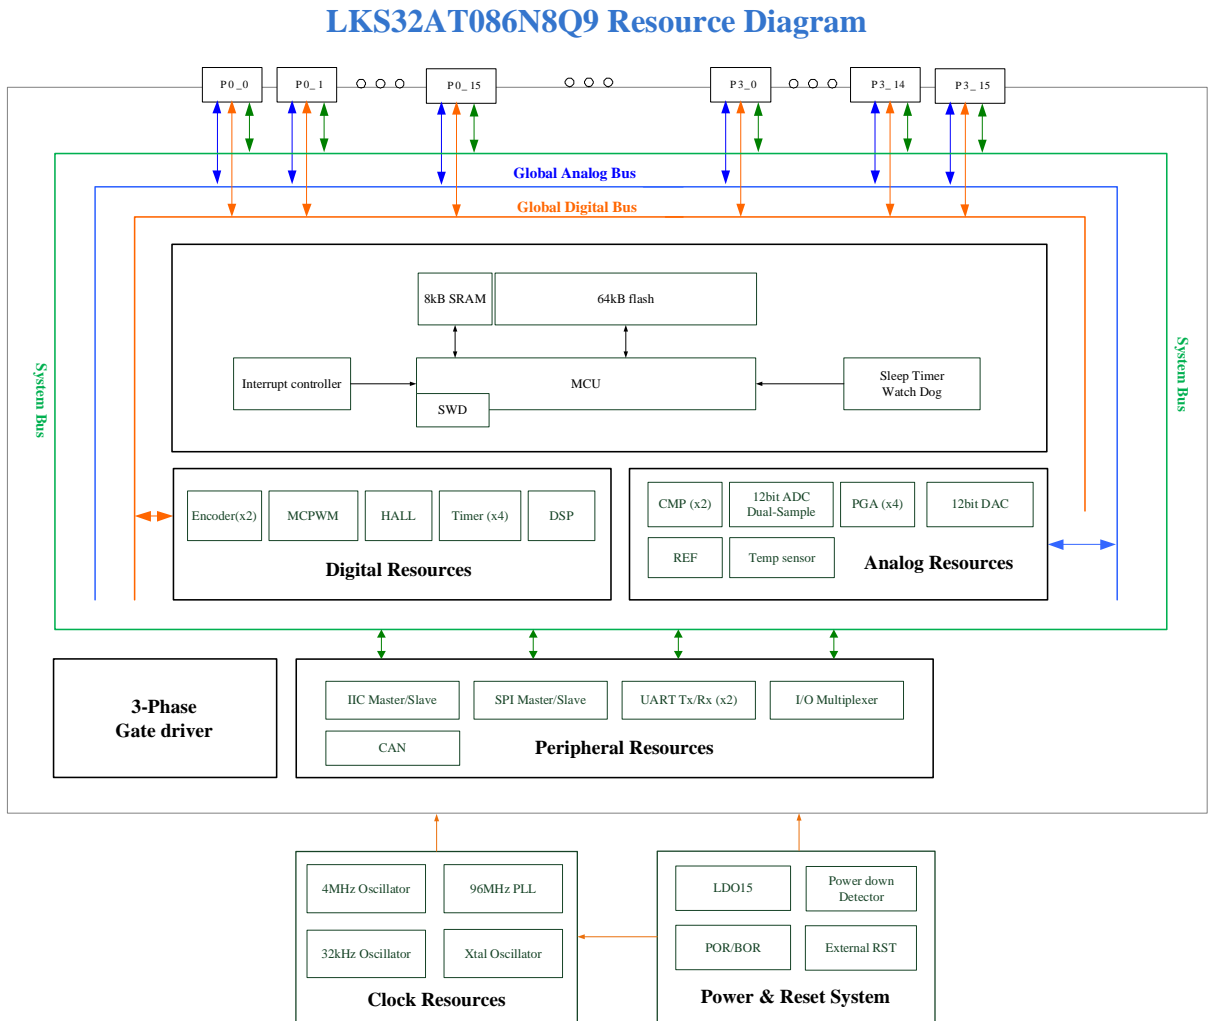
LKS32AT086N8Q9 Resource Diagram

P0_0
P0_1
P0_15
P3_0
P3_14
P3_15

Global Analog Bus
Global Digital Bus

System Bus
System Bus

8kB SRAM
64kB flash

Interrupt controller
MCU
SWD
Sleep Timer
Watch Dog

Encoder(x2)
MCPWM
HALL
Timer (x4)
DSP
Digital Resources

CMP (x2)
12bit ADC
Dual-Sample
PGA (x4)
12bit DAC
REF
Temp sensor
Analog Resources

3-Phase
Gate driver

IIC Master/Slave
SPI Master/Slave
UART Tx/Rx (x2)
I/O Multiplexer
CAN
Peripheral Resources

4MHz Oscillator
96MHz PLL
32kHz Oscillator
Xtal Oscillator
Clock Resources

LDO15
Power down
Detector
POR/BOR
External RST
Power & Reset System